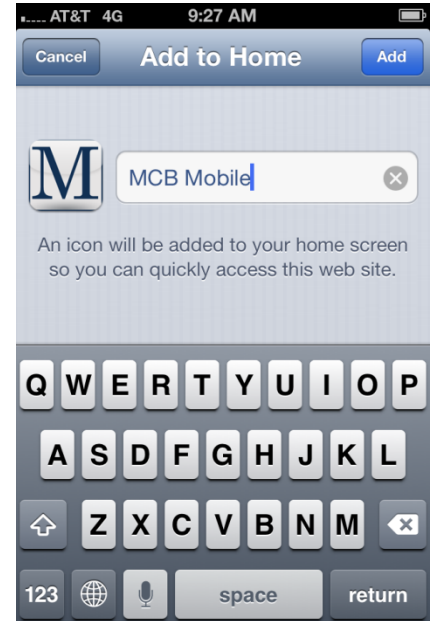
AT&T 4G 9:27 AM

Cancel Add to Home Add

M

MCB Mobile

An icon will be added to your home screen so you can quickly access this web site.

Q W E R T Y U I O P
A S D F G H J K L
Z X C V B N M
123 space return